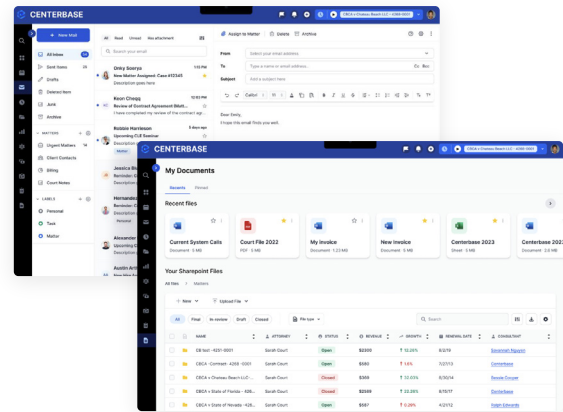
CENTERBASE

CBCA v Chelsea Beach LLC - 4286-0001

+ New Mail

All Inbox
Sent Items
Drafts
Deleted Item
Junk
Archive

MATTERS
Urgent Matters 14
Client Contacts
Billing
Court Notes

LABELS
Personal
Task
Matter

All Read Unread Has attachment

Search your email

Onky Soerya
New Matter Assigned: Case #15345
Description goes here

Keon Chegg 10:52 AM
Review of Contract Agreement Bikit...
I have completed my review of the contract agr...

Robbie Harrison 10:43 AM
Upcoming CLE Seminar
Description goes here

Jessica Bl
Reminder: C
Description go

Hernandez
Reminder: C
Description go

Alexander
Upcoming Cl
Description go

Austin Artl
New Matter
Description go

Assign to Matter Delete Archive

From Select your email address
To Type a name or email address... Cc Bcc
Subject Add a subject here

Calibri 11

Dear Emily,
I hope this email finds you well.

CENTERBASE

CBCA v Chelsea Beach LLC - 4286-0001

My Documents

Recents Pinned

Recent files

Current System Calls
Document · 3 MB

Court File 2022
PDF · 5 MB

My Invoice
Document · 1.23 MB

New Invoice
Document · 5 MB

Centerbase 2023
Sheet · 5 MB

Centerbase
Document · 2.8 MB

Your Sharepoint Files

All files > Matters

+ New Upload File File type Search

All Final In review Draft Closed

| NAME | ATTORNEY | STATUS | REVENUE | GROWTH | RENEWAL DATE | CONSULTANT |
|---|---|---|---|---|---|---|
| CB test - 4231-0001 | Sarah Court | Open | $2200 | 12.25% | 6/2/15 | Savannah Nguyen |
| CBCA v Contract - 4256 - 0001 | Sarah Court | Open | $560 | 1.5% | 7/27/13 | Centerbase |
| CBCA v Chelsea Beach LLC-... | Sarah Court | Closed | $350 | 12.03% | 8/16/13 | Brooke Cooper |
| CBCA v State of Florida - 426... | Sarah Court | Closed | $2599 | 22.28% | 5/19/12 | Centerbase |
| CBCA v State of Nevada - 426... | Sarah Court | Open | $587 | 0.28% | 8/21/15 | Ralph Edwards |